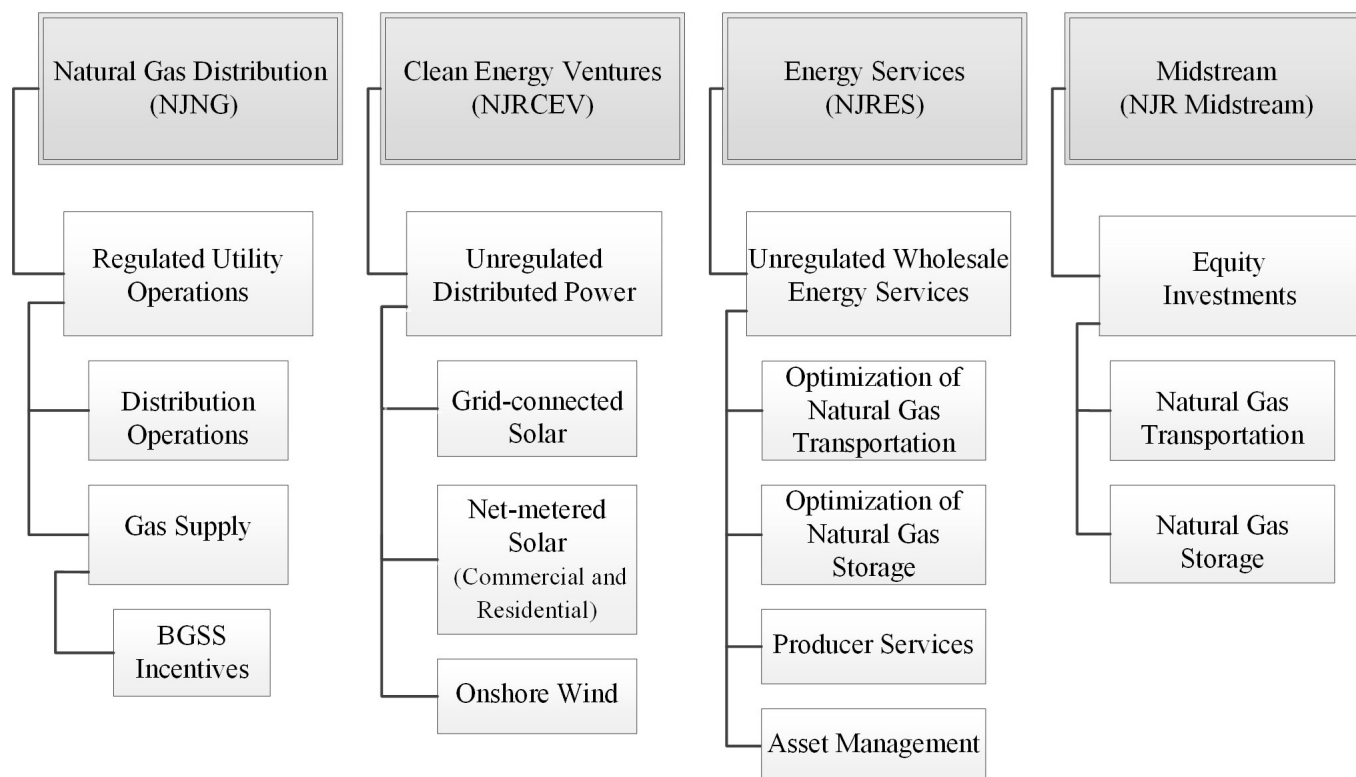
Natural Gas Distribution (NJNG)

Regulated Utility Operations

Distribution Operations

Gas Supply

BGSS Incentives

Clean Energy Ventures (NJRCEV)

Unregulated Distributed Power

Grid-connected Solar

Net-metered Solar (Commercial and Residential)

Onshore Wind

Energy Services (NJRES)

Unregulated Wholesale Energy Services

Optimization of Natural Gas Transportation

Optimization of Natural Gas Storage

Producer Services

Asset Management

Midstream (NJR Midstream)

Equity Investments

Natural Gas Transportation

Natural Gas Storage